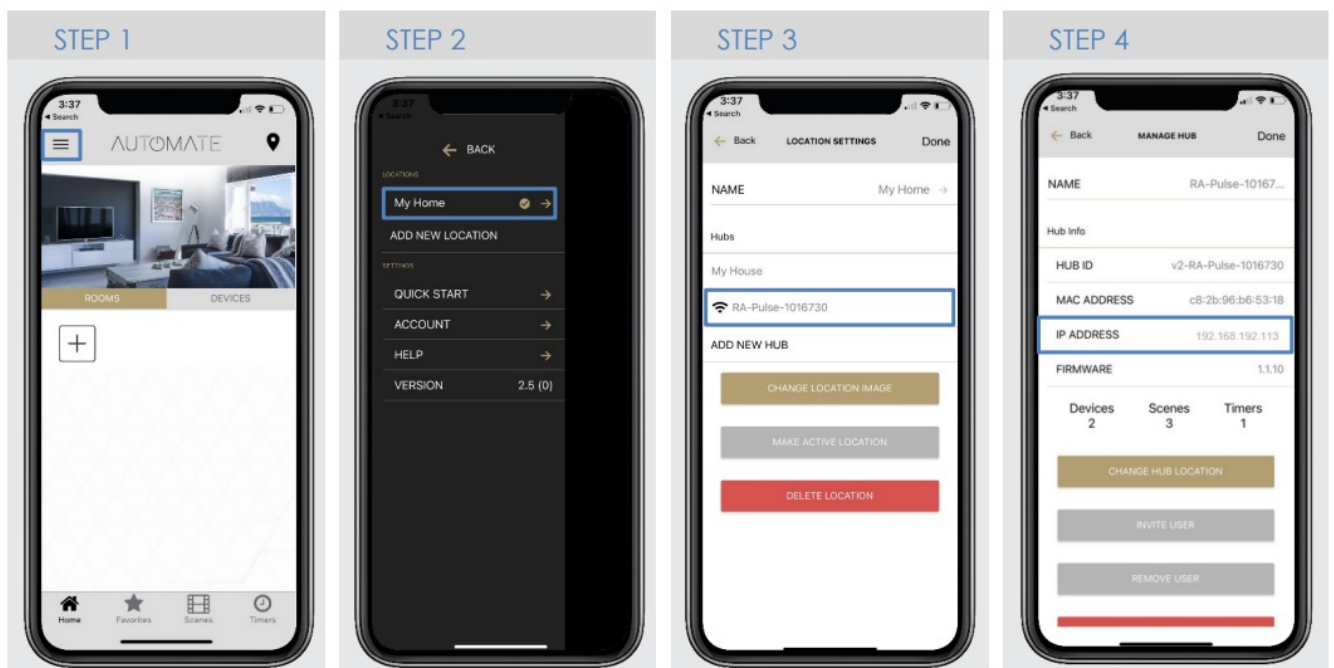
STEP 1

3:37
◂ Search

AUTOMATE

ROOMS
DEVICES

+

Home
Favorites
Scenes
Timers

STEP 2

3:37
◂ Search

← BACK

LOCATIONS

My Home

ADD NEW LOCATION

SETTINGS

QUICK START

ACCOUNT

HELP

VERSION 2.5 (0)

STEP 3

3:37
◂ Search

← Back LOCATION SETTINGS Done

NAME My Home →

Hubs

My House

RA-Pulse-1016730

ADD NEW HUB

CHANGE LOCATION IMAGE

MAKE ACTIVE LOCATION

DELETE LOCATION

STEP 4

3:37
◂ Search

← Back MANAGE HUB Done

NAME RA-Pulse-10167...

Hub Info

HUB ID v2-RA-Pulse-1016730

MAC ADDRESS c8:2b:96:b6:53:18

IP ADDRESS 192.168.192.113

FIRMWARE 1.1.10

Devices 2
Scenes 3
Timers 1

CHANGE HUB LOCATION

INVITE USER

REMOVE USER